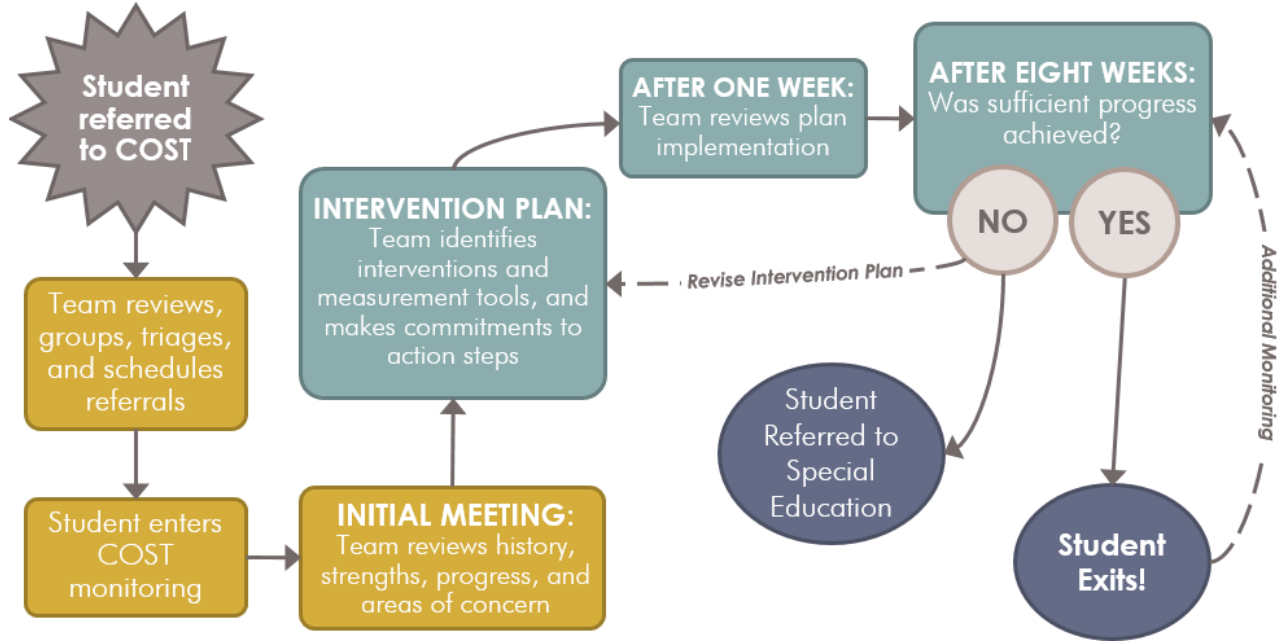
Student referred to COST

Team reviews, groups, triages, and schedules referrals

Student enters COST monitoring

INITIAL MEETING: Team reviews history, strengths, progress, and areas of concern

INTERVENTION PLAN: Team identifies interventions and measurement tools, and makes commitments to action steps

AFTER ONE WEEK: Team reviews plan implementation

AFTER EIGHT WEEKS: Was sufficient progress achieved?

NO

YES

Revise Intervention Plan

Student Referred to Special Education

Student Exits!

Additional Monitoring